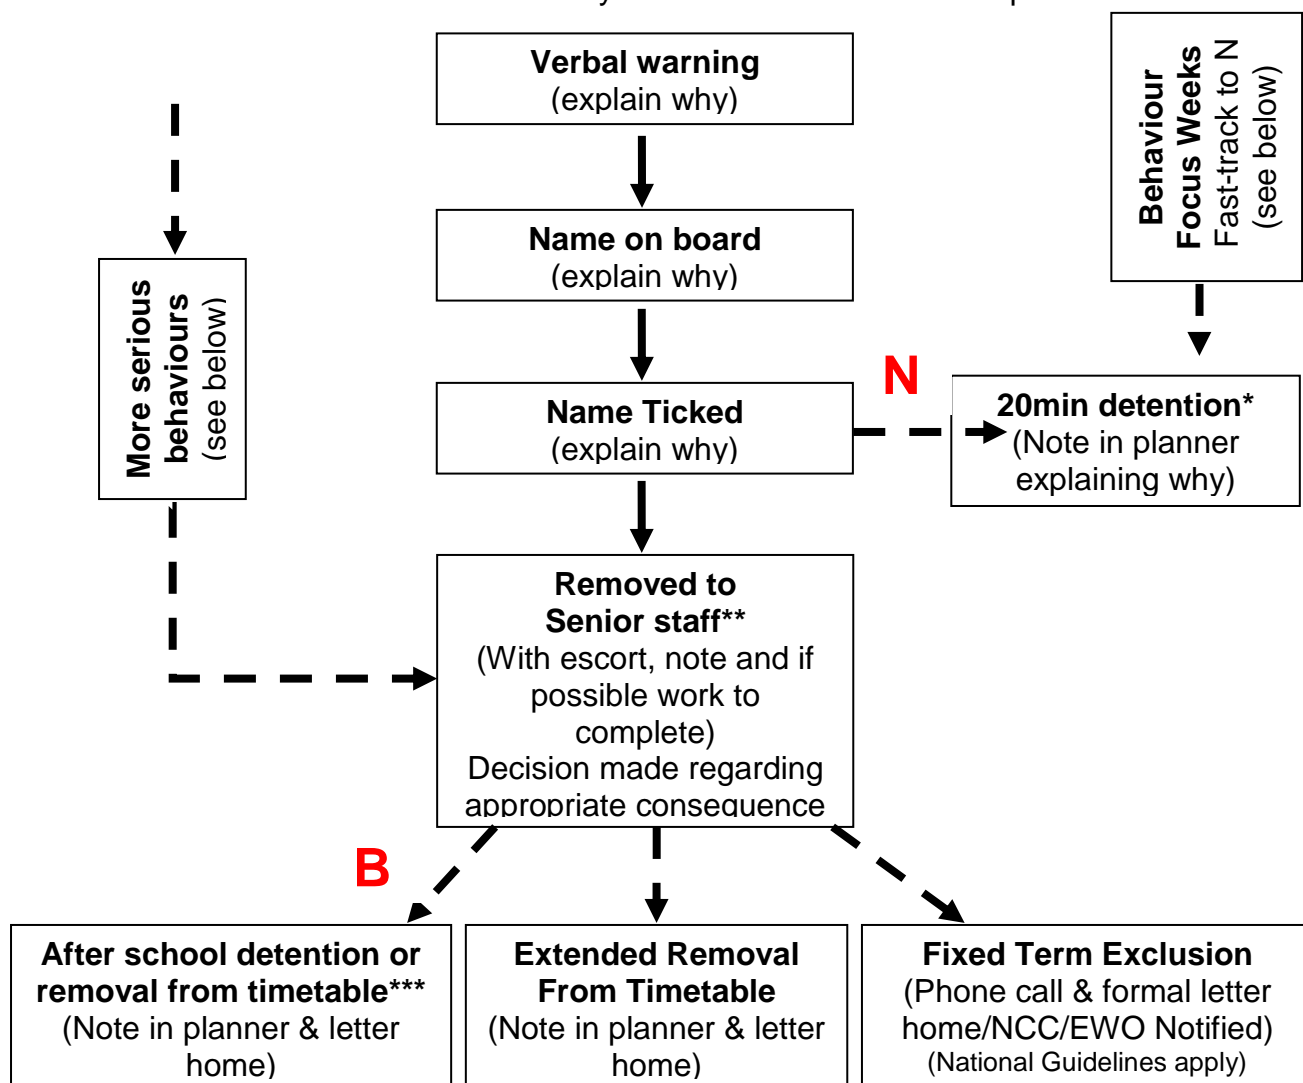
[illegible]

Verbal warning
(explain why)

Name on board
(explain why)

Name Ticked
(explain why)

More serious behaviours (see below)

Behaviour Focus Weeks
Fast-track to N
(see below)

N

20min detention*
(Note in planner explaining why)

Removed to Senior staff**
(With escort, note and if possible work to complete)
Decision made regarding appropriate consequence

B

After school detention or removal from timetable***
(Note in planner & letter home)

Extended Removal From Timetable
(Note in planner & letter home)

Fixed Term Exclusion
(Phone call & formal letter home/NCC/EWO Notified)
(National Guidelines apply)